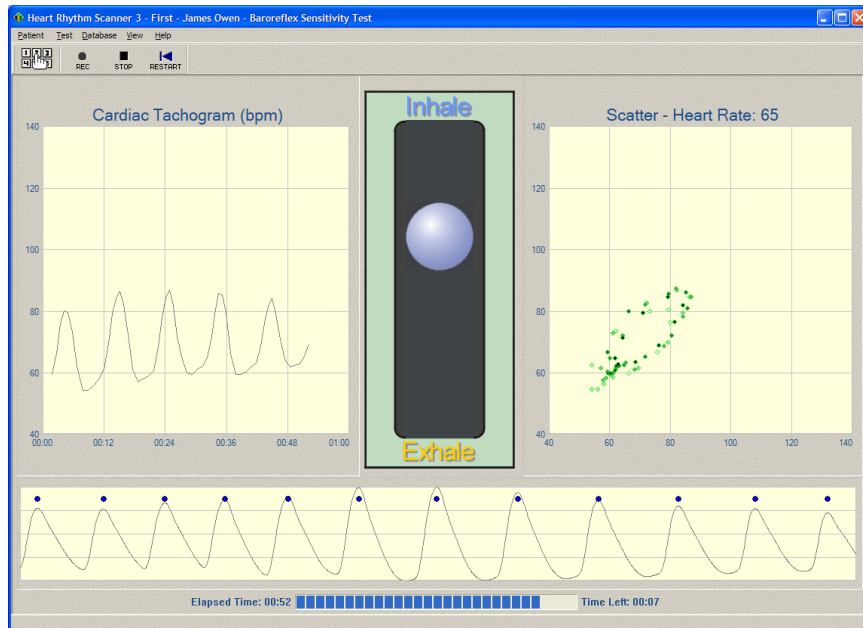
Heart Rhythm Scanner 3 - First - James Owen - Baroreflex Sensitivity Test

Patient Test Database View Help

1 2 3 4

REC STOP RESTART

Cardiac Tachogram (bpm)

140
120
100
80
60
40

00:00 00:12 00:24 00:36 00:48 01:00

Inhale

Exhale

Scatter - Heart Rate: 65

140
120
100
80
60
40

40 60 80 100 120 140

Elapsed Time: 00:52

Time Left: 00:07